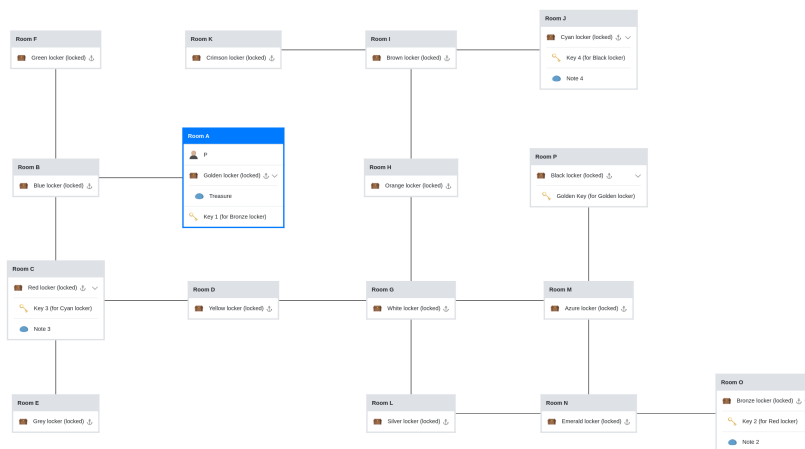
Room F
Green locker (locked)

Room K
Crimson locker (locked)

Room I
Brown locker (locked)

Room J
Cyan locker (locked)
Key 4 (for Black locker)
Note 4

Room A
P
Golden locker (locked)
Treasure
Key 1 (for Bronze locker)

Room B
Blue locker (locked)

Room H
Orange locker (locked)

Room P
Black locker (locked)
Golden Key (for Golden locker)

Room C
Red locker (locked)
Key 3 (for Cyan locker)
Note 3

Room D
Yellow locker (locked)

Room G
White locker (locked)

Room M
Azure locker (locked)

Room E
Grey locker (locked)

Room L
Silver locker (locked)

Room N
Emerald locker (locked)

Room O
Bronze locker (locked)
Key 2 (for Red locker)
Note 2